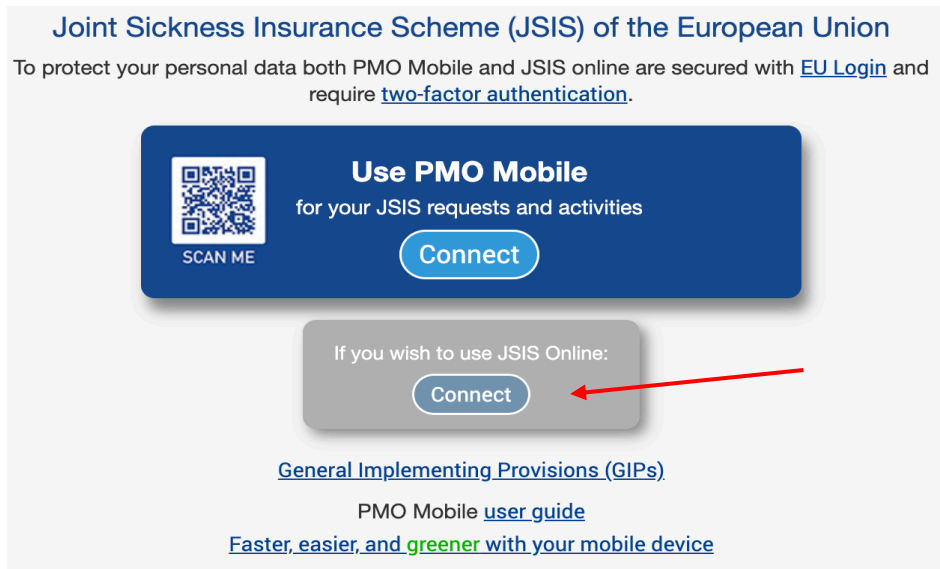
Joint Sickness Insurance Scheme (JSIS) of the European Union

To protect your personal data both PMO Mobile and JSIS online are secured with EU Login and require two-factor authentication.

SCAN ME

Use PMO Mobile

for your JSIS requests and activities

Connect

If you wish to use JSIS Online:

Connect

General Implementing Provisions (GIPs)

PMO Mobile user guide

Faster, easier, and greener with your mobile device